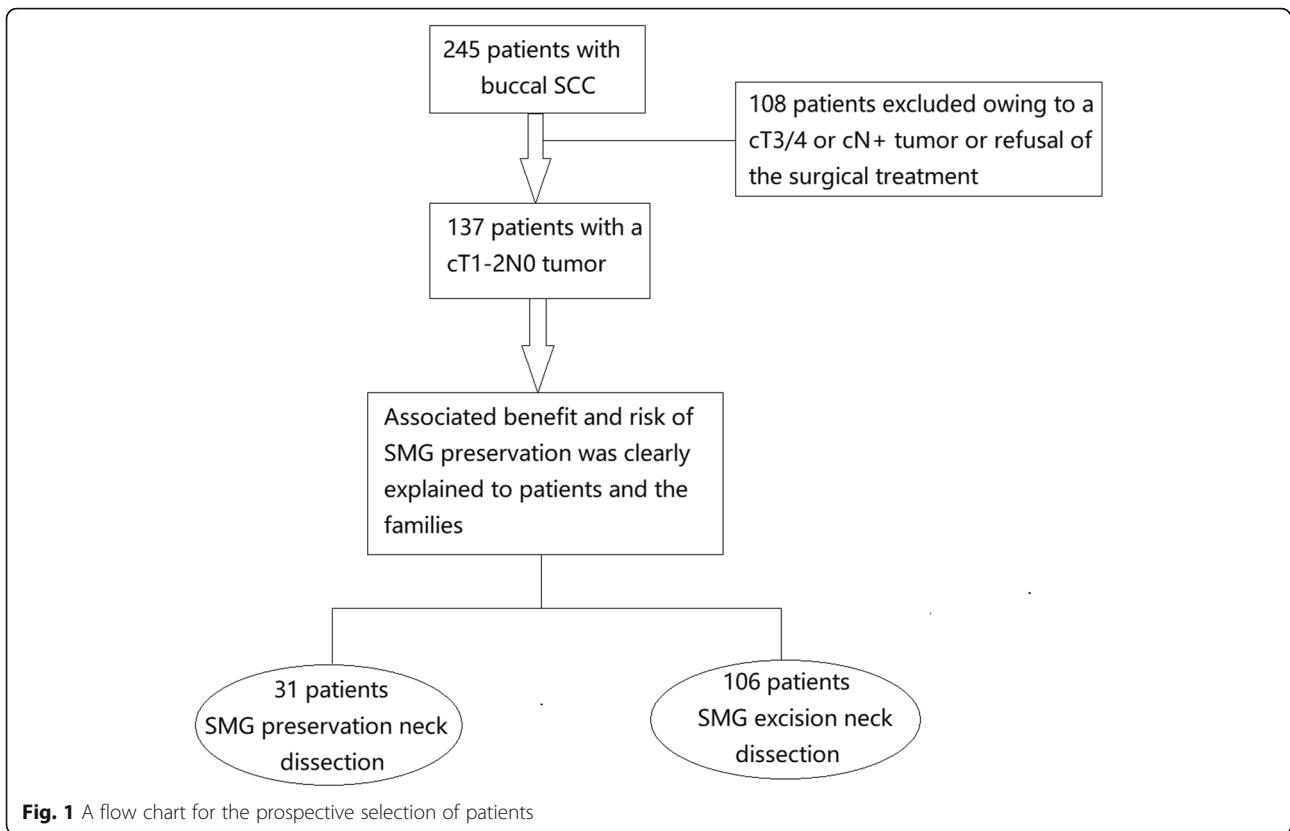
245 patients with buccal SCC

108 patients excluded owing to a cT3/4 or cN+ tumor or refusal of the surgical treatment

137 patients with a cT1-2N0 tumor

Associated benefit and risk of SMG preservation was clearly explained to patients and the families

31 patients SMG preservation neck dissection

106 patients SMG excision neck dissection

**Fig. 1** A flow chart for the prospective selection of patients